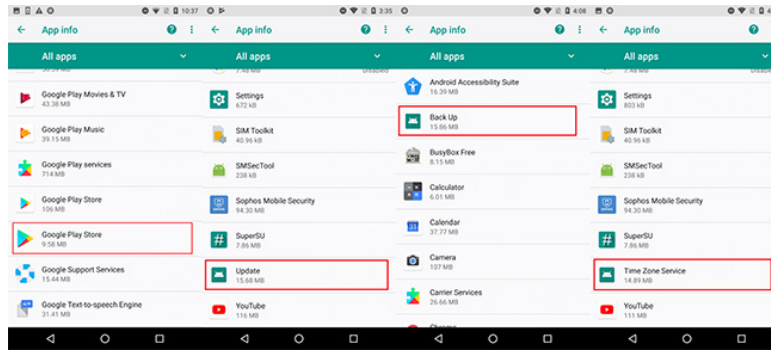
10:37
App info
All apps
Google Play Movies & TV
43.38 MB
Google Play Music
39.15 MB
Google Play services
714 MB
Google Play Store
106 MB
Google Play Store
9.58 MB
Google Support Services
15.44 MB
Google Text-to-speech Engine
31.41 MB

3:35
App info
All apps
Disabled
Settings
672 kB
SIM Toolkit
40.96 kB
SMSecTool
238 kB
Sophos Mobile Security
94.30 MB
SuperSU
7.86 MB
Update
15.68 MB
YouTube
116 MB

4:08
App info
All apps
Android Accessibility Suite
16.39 MB
Back Up
15.86 MB
BusyBox Free
8.15 MB
Calculator
6.01 MB
Calendar
37.77 MB
Camera
107 MB
Carrier Services
26.66 MB

App info
All apps
Settings
803 kB
SIM Toolkit
40.96 kB
SMSecTool
238 kB
Sophos Mobile Security
94.30 MB
SuperSU
7.86 MB
Time Zone Service
14.89 MB
YouTube
111 MB